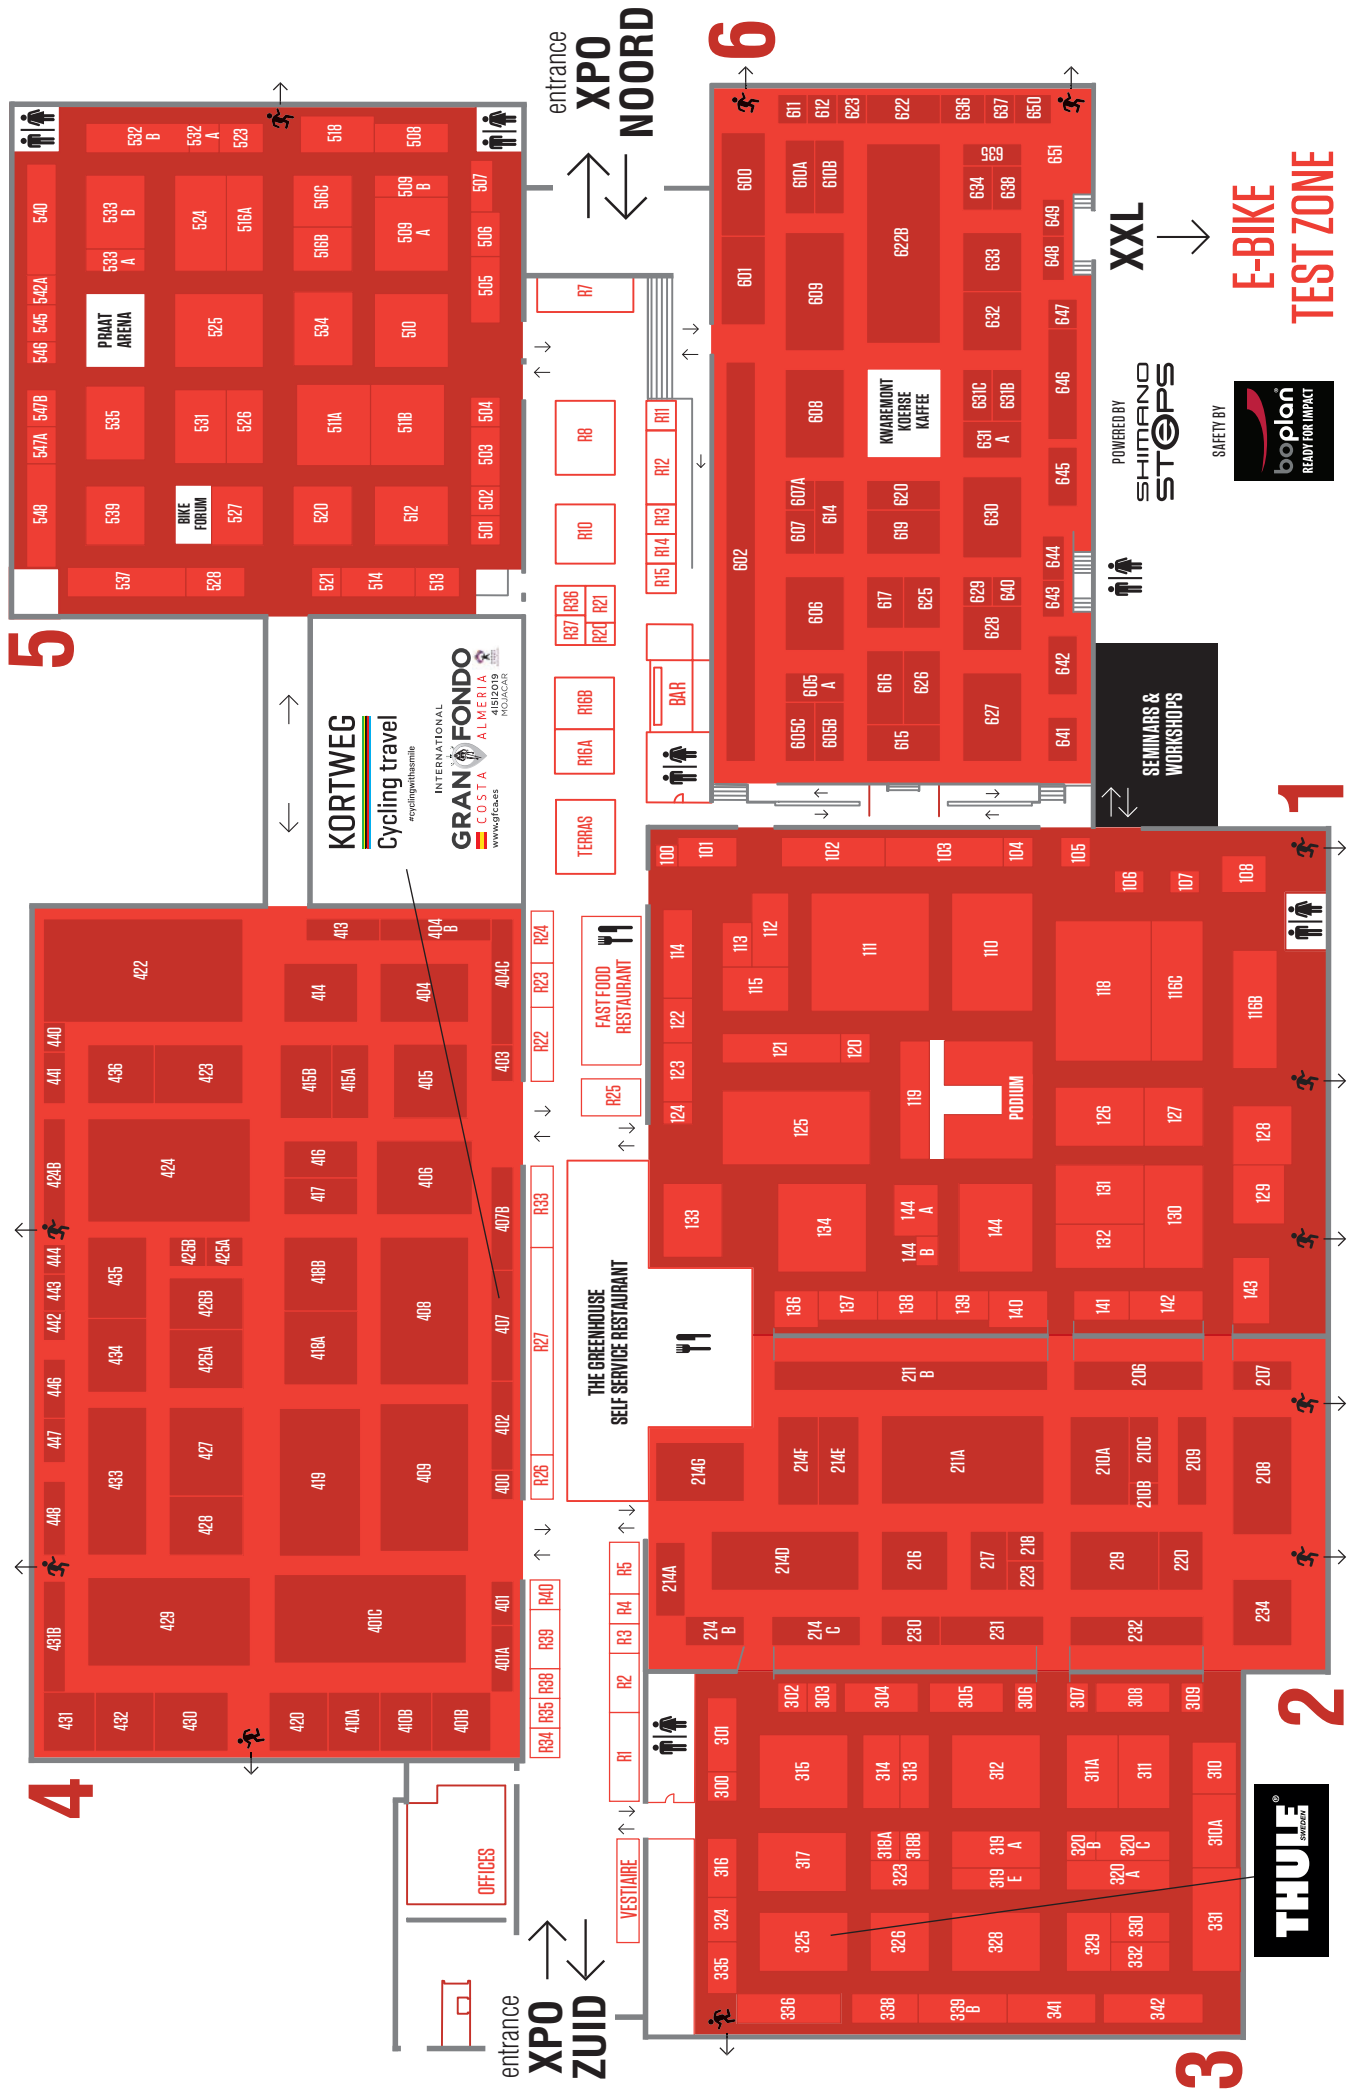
entrance
XPO
NOORD

6

5

4

3

2

1

XXL

E-BIKE
TEST ZONE

POWERED BY
SHIMANO STEPS

SAFETY BY
boplan
READY FOR IMPACT

SEMINARS & WORKSHOPS

PRAAT ARENA

BIKE FORUM

KWAREMONT KOERSE KAFFEE

PODIUM

BAR

TERRAS

FAST FOOD RESTAURANT

THE GREENHOUSE
SELF SERVICE RESTAURANT

OFFICES

VESTIAIRE

entrance
XPO
ZUID

KORTWEG
Cycling travel
#cyclingwithasmile

INTERNATIONAL
GRAN FONDO
COSTA ALMERIA
4|5|2019
MOJACAR
www.gfca.es

THULE
SWEDEN

532 B
532 A
523
518
508
540
533 B
533 A
524
516A
516C
516B
509 B
509 A
507
506
505
542A
545
546
525
534
510
547B
547A
535
531
526
511A
511B
504
503
548
539
527
520
512
502
501
537
528
521
514
513
R7
R8
R10
R11
R12
R13
R14
R15
R36
R37
R21
R20
R16B
R16A
600
601
602
611
612
623
622
636
637
650
610A
610B
609
622B
635
634
638
633
632
651
649
648
647
646
608
631C
631B
631 A
645
607
607A
614
620
619
630
644
643
606
617
625
629
640
628
642
605 A
605C
605B
616
626
615
627
641
100
101
102
103
104
105
106
107
108
114
113
112
115
111
110
118
116C
116B
122
123
124
121
120
119
125
126
127
128
133
134
144 A
144 B
144
131
132
130
129
143
136
137
138
139
140
141
142
211 B
206
207
214G
214F
214E
211A
210A
210C
210B
209
208
214A
214D
216
217
218
223
219
220
214 B
214 C
230
231
232
234
302
303
304
305
306
307
308
309
301
300
315
314
313
312
311A
311
310
316
317
318A
318B
323
319 A
319 E
320 B
320 C
320 A
310A
324
335
325
326
328
329
330
332
331
336
338
339 B
341
342
422
413
404 B
404C
440
441
436
423
414
404
415B
415A
405
403
424B
424
416
417
406
407B
444
443
442
435
425B
425A
426B
426A
434
418B
418A
408
407
446
447
433
427
428
419
409
402
400
448
429
401C
401
401A
431B
431
432
430
420
410A
410B
401B
R24
R23
R22
R25
R33
R27
R26
R40
R39
R38
R35
R34
R5
R4
R3
R2
R1